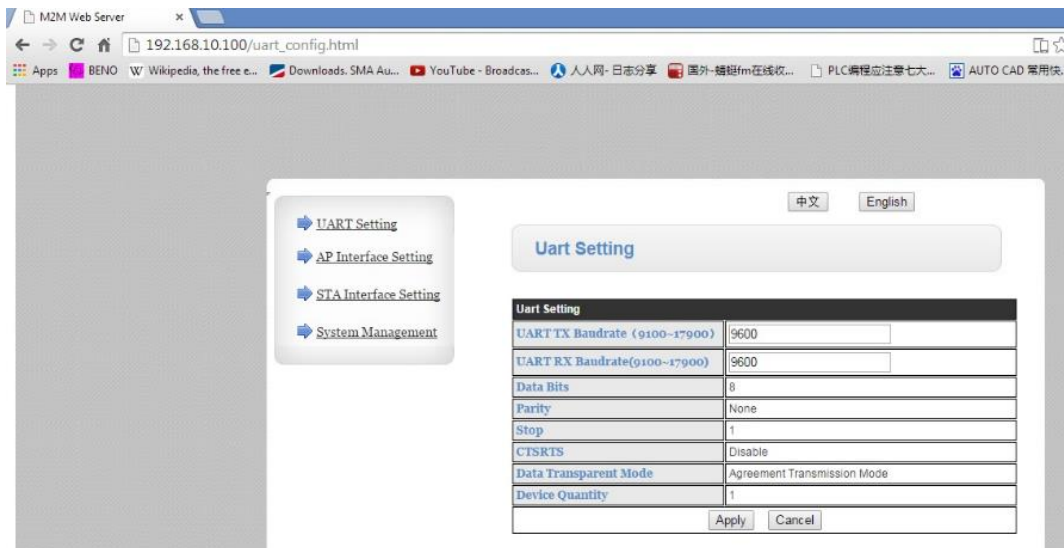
M2M Web Server ×

192.168.10.100/uart_config.html

Apps BENO Wikipedia, the free e... Downloads. SMA Au... YouTube - Broadcas... 人人网- 日志分享 国外-蜻蜓fm在线收... PLC编程应注意七大... AUTO CAD 常用快...

UART Setting
AP Interface Setting
STA Interface Setting
System Management

中文 English

Uart Setting

| Uart Setting | |
|---|---|
| UART TX Baudrate (9100~17900) | 9600 |
| UART RX Baudrate(9100~17900) | 9600 |
| Data Bits | 8 |
| Parity | None |
| Stop | 1 |
| CTSRTS | Disable |
| Data Transparent Mode | Agreement Transmission Mode |
| Device Quantity | 1 |

Apply Cancel